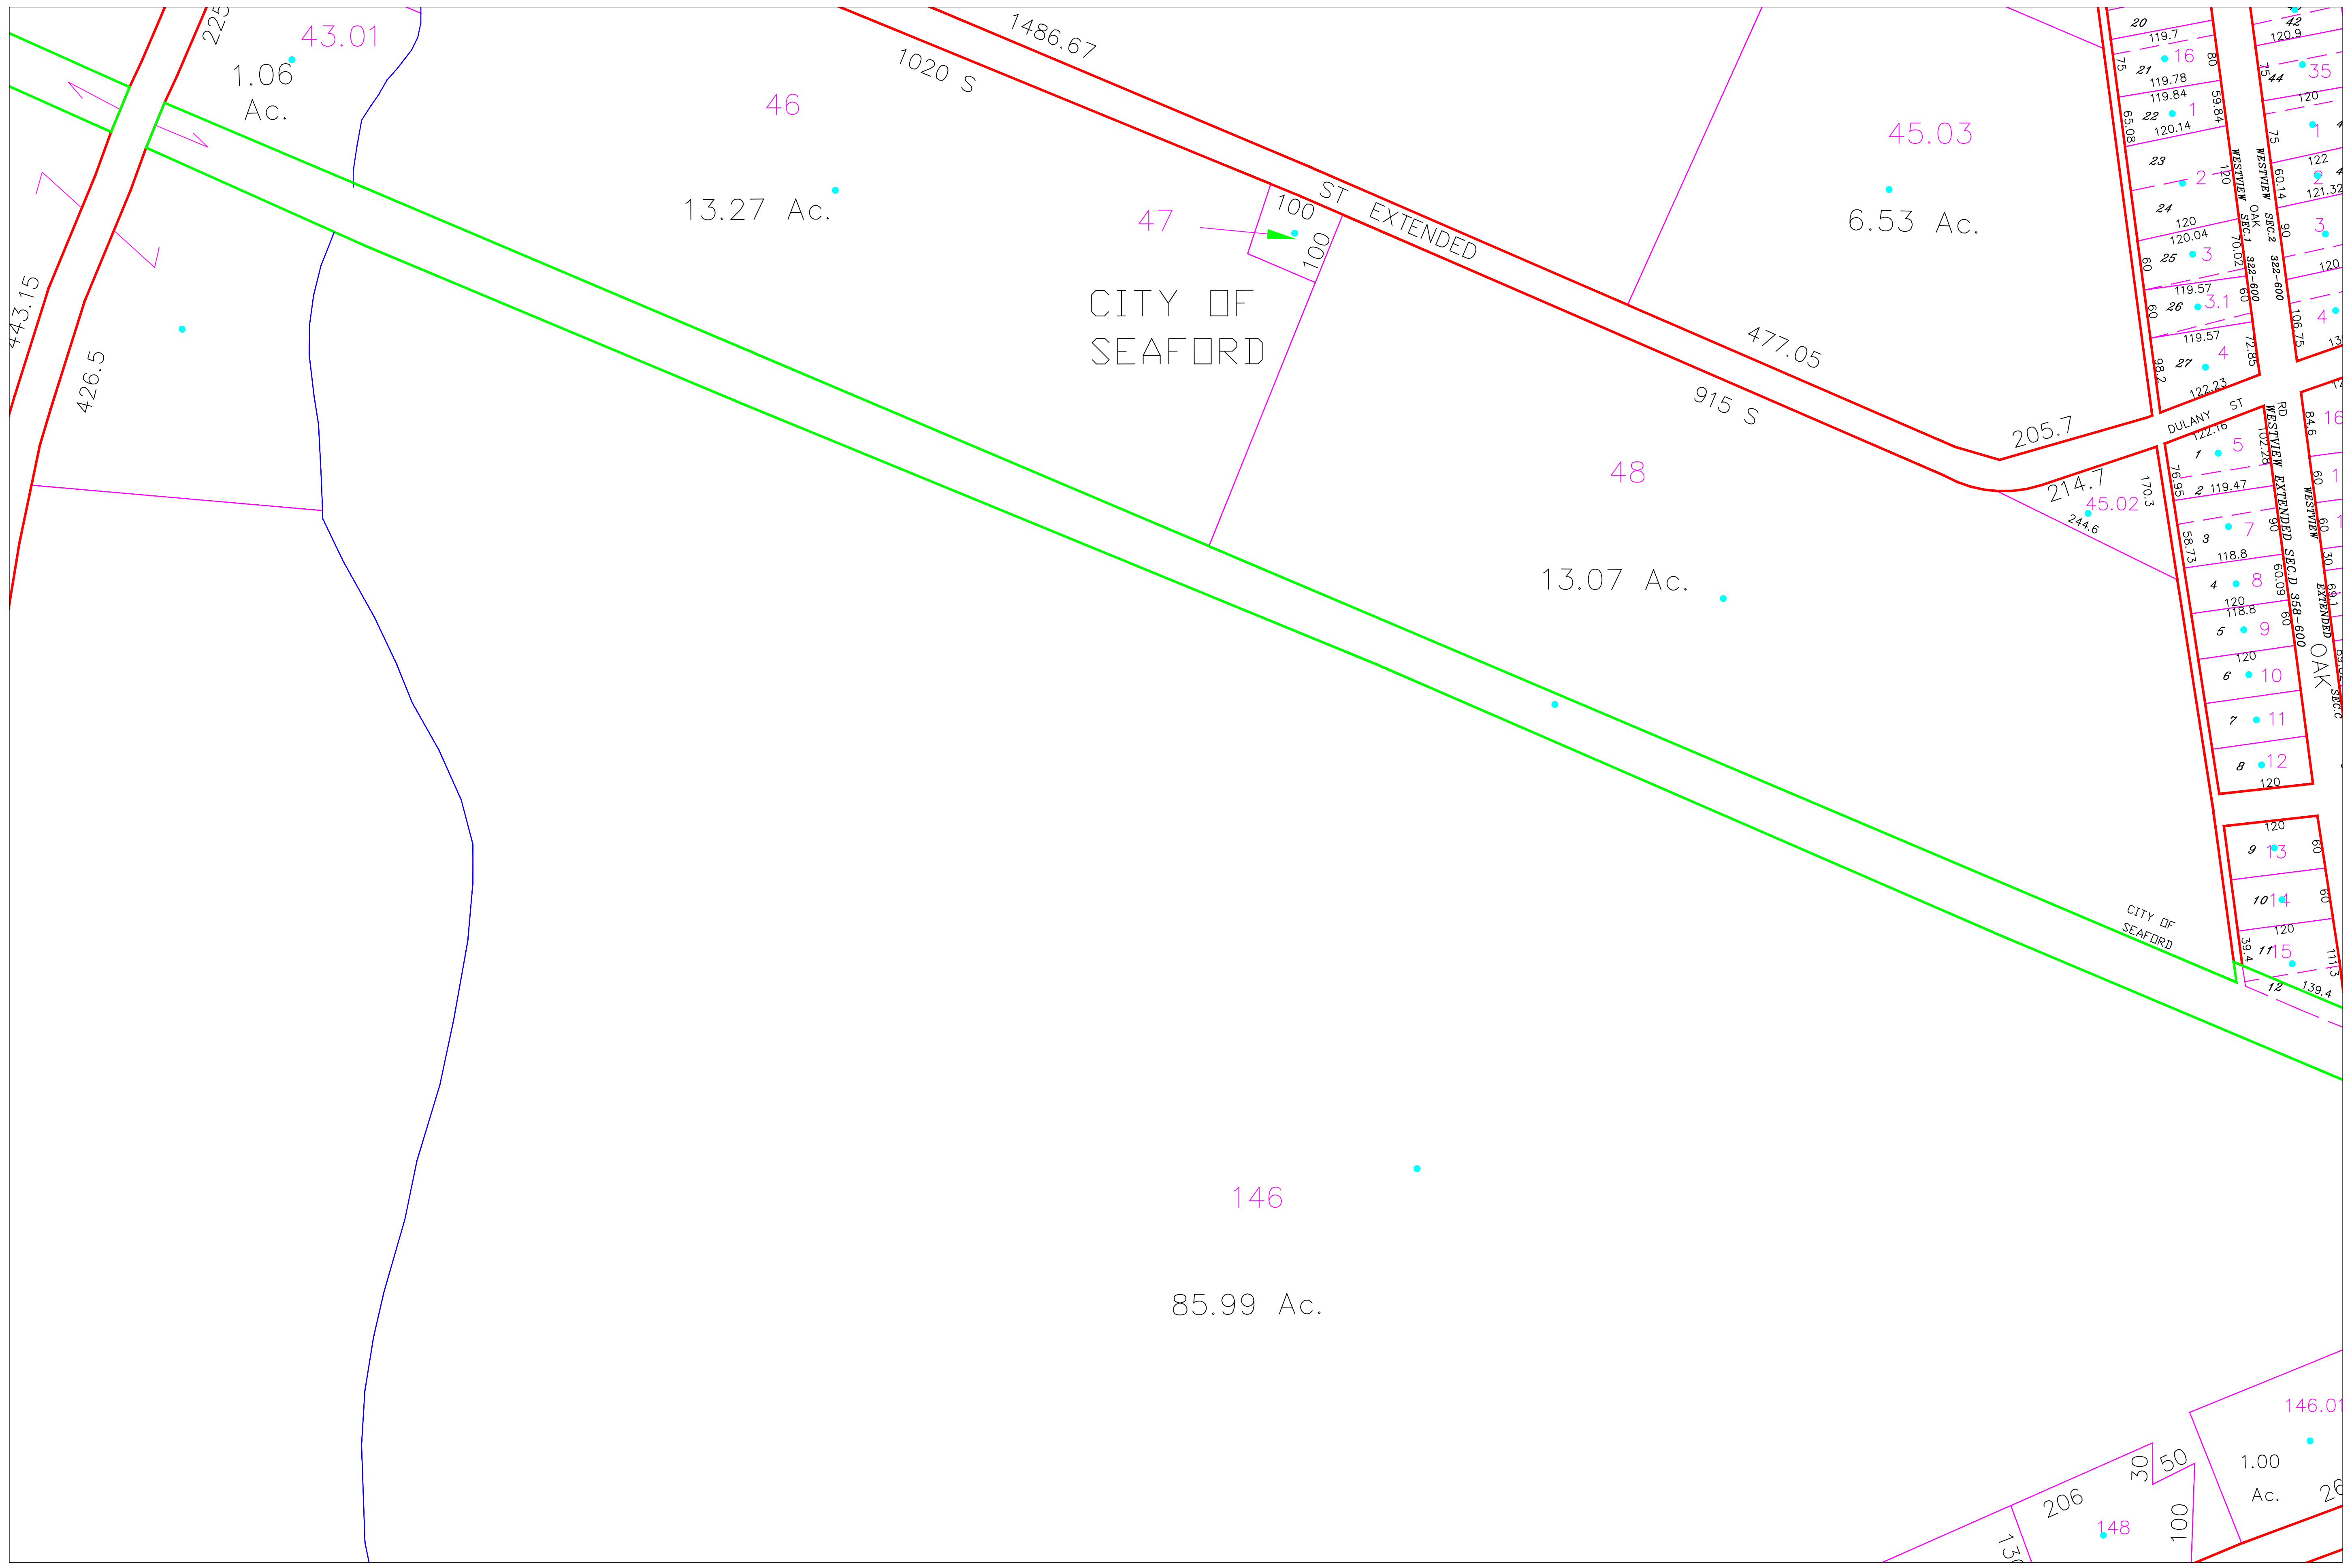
225
43.01
1.06
Ac.
46
1486.67
1020 S
13.27 Ac.
47
100
100
ST EXTENDED
CITY OF
SEAFORD
443.15
426.5
45.03
6.53 Ac.
477.05
915 S
205.7
48
214.7
45.02
244.6
170.3
13.07 Ac.
DULANY ST
WESTVIEW OAK SEC.1 322-600
WESTVIEW SEC.2 322-600
WESTVIEW EXTENDED SEC.D 358-600
WESTVIEW EXTENDED
OAK
RD
20
119.7
16
80
75
21
119.78
119.84
22
1
120.14
59.84
65.08
23
2
120
24
120
120.04
70.02
25
3
60
119.57
26
3.1
60
60
119.57
27
4
72.85
98.2
122.23
122.16
102.28
1
5
76.95
2
119.47
3
7
90
58.73
118.8
4
8
60.09
120
118.8
5
9
60
120
6
10
7
11
8
12
120
120
9
13
60
10
14
60
120
39.4
11
15
12
139.4
42
120.9
44
35
120
75
1
122
60.14
121.32
90
3
120
4
106.75
84.6
16
60
60
30
CITY OF
SEAFORD
146
85.99 Ac.
146.01
1.00
Ac.
206
30
50
100
148
130
26